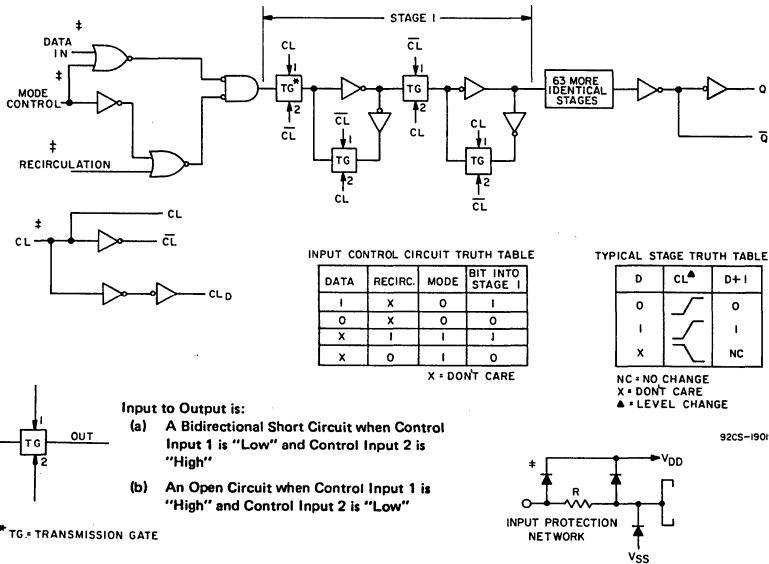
‡
DATA IN

‡
MODE CONTROL

‡
RECIRCULATION

STAGE 1

CL
TG*
1
2
$\overline{CL}$

TG
1
2
$\overline{CL}$
CL

$\overline{CL}$
TG
1
2
CL

CL
TG
1
2
$\overline{CL}$

63 MORE IDENTICAL STAGES

Q
$\overline{Q}$

‡
CL
CL
$\overline{CL}$
$CL_D$

INPUT CONTROL CIRCUIT TRUTH TABLE

| DATA | RECIRC. | MODE | BIT INTO STAGE 1 |
|---|---|---|---|
| 1 | X | 0 | 1 |
| 0 | X | 0 | 0 |
| X | 1 | 1 | 1 |
| X | 0 | 1 | 0 |

X = DON'T CARE

TYPICAL STAGE TRUTH TABLE

| D | CL▲ | D+1 |
|---|---|---|
| 0 | | 0 |
| 1 | | 1 |
| X | | NC |

NC = NO CHANGE
X = DON'T CARE
▲ = LEVEL CHANGE

1
TG
2
OUT

Input to Output is:
(a) A Bidirectional Short Circuit when Control Input 1 is "Low" and Control Input 2 is "High"

(b) An Open Circuit when Control Input 1 is "High" and Control Input 2 is "Low"

* TG = TRANSMISSION GATE

92CS-1901

‡
$V_{DD}$
R
INPUT PROTECTION NETWORK
$V_{SS}$